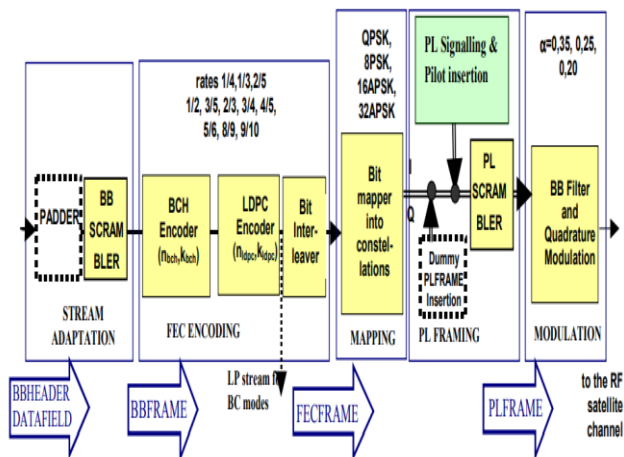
rates 1/4,1/3,2/5
1/2, 3/5, 2/3, 3/4, 4/5, 5/6, 8/9, 9/10

QPSK, 8PSK, 16APSK, 32APSK

PL Signalling & Pilot insertion

α=0,35, 0,25, 0,20

PADDER

BB SCRAMBLER

BCH Encoder ($n_{bch}$,$k_{bch}$)

LDPC Encoder ($n_{ldpc}$,$k_{ldpc}$)

Bit Interleaver

Bit mapper into constellations

I

Q

Dummy PLFRAME Insertion

PL SCRAMBLER

BB Filter and Quadrature Modulation

STREAM ADAPTATION

FEC ENCODING

MAPPING

PL FRAMING

MODULATION

BBHEADER DATAFIELD

BBFRAME

LP stream f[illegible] BC modes

FECFRAME

PLFRAME

to the RF satellite channel